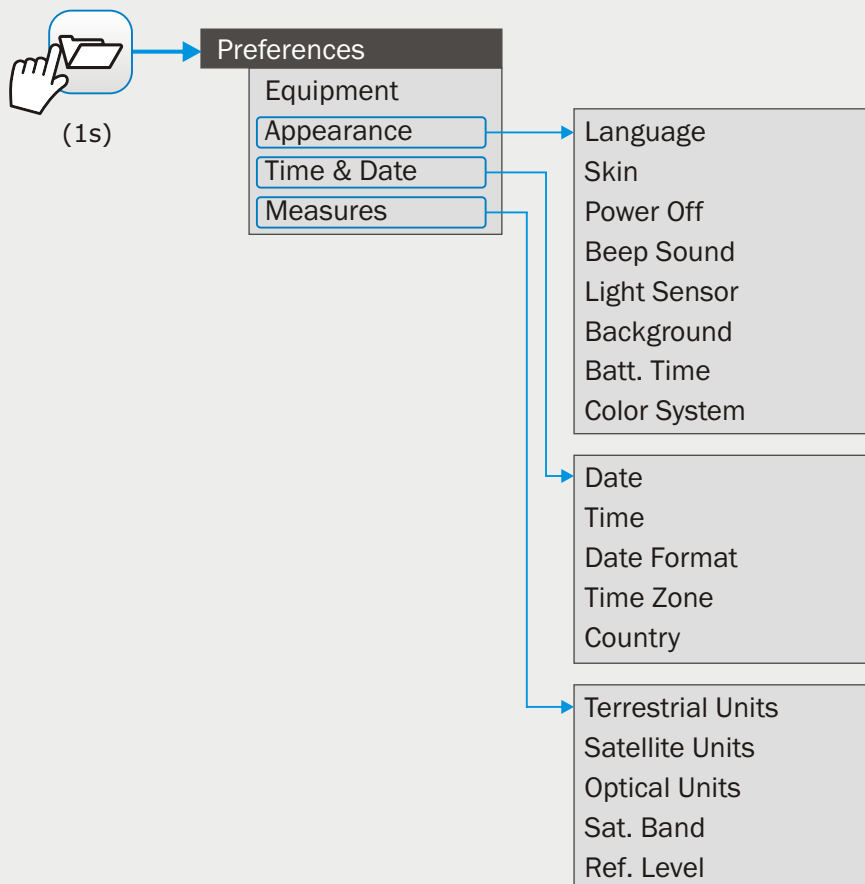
(1s)

Preferences
Equipment
Appearance
Time & Date
Measures

Language
Skin
Power Off
Beep Sound
Light Sensor
Background
Batt. Time
Color System

Date
Time
Date Format
Time Zone
Country

Terrestrial Units
Satellite Units
Optical Units
Sat. Band
Ref. Level